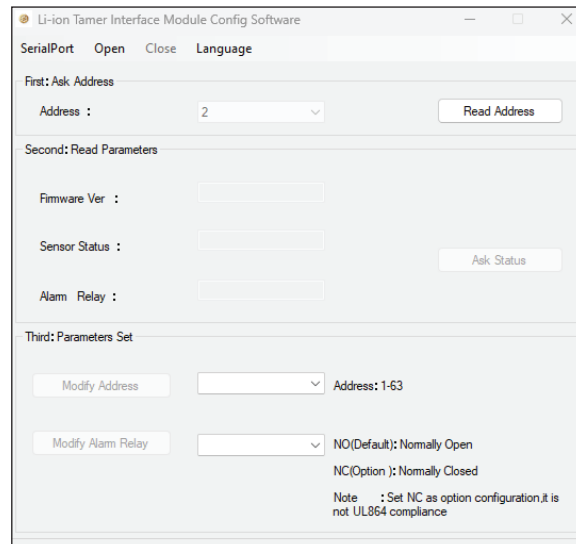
Li-ion Tamer Interface Module Config Software

SerialPort Open Close Language

First: Ask Address

Address : 2

Read Address

Second: Read Parameters

Firmware Ver :

Sensor Status :

Ask Status

Alarm Relay :

Third: Parameters Set

Modify Address

Address: 1-63

Modify Alarm Relay

NO(Default): Normally Open

NC(Option ): Normally Closed

Note : Set NC as option configuration,it is not UL864 compliance